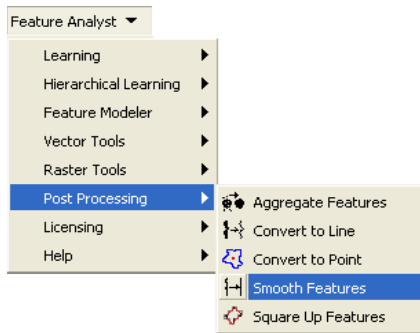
Feature Analyst

Learning
Hierarchical Learning
Feature Modeler
Vector Tools
Raster Tools
Post Processing
Licensing
Help

Aggregate Features
Convert to Line
Convert to Point
Smooth Features
Square Up Features